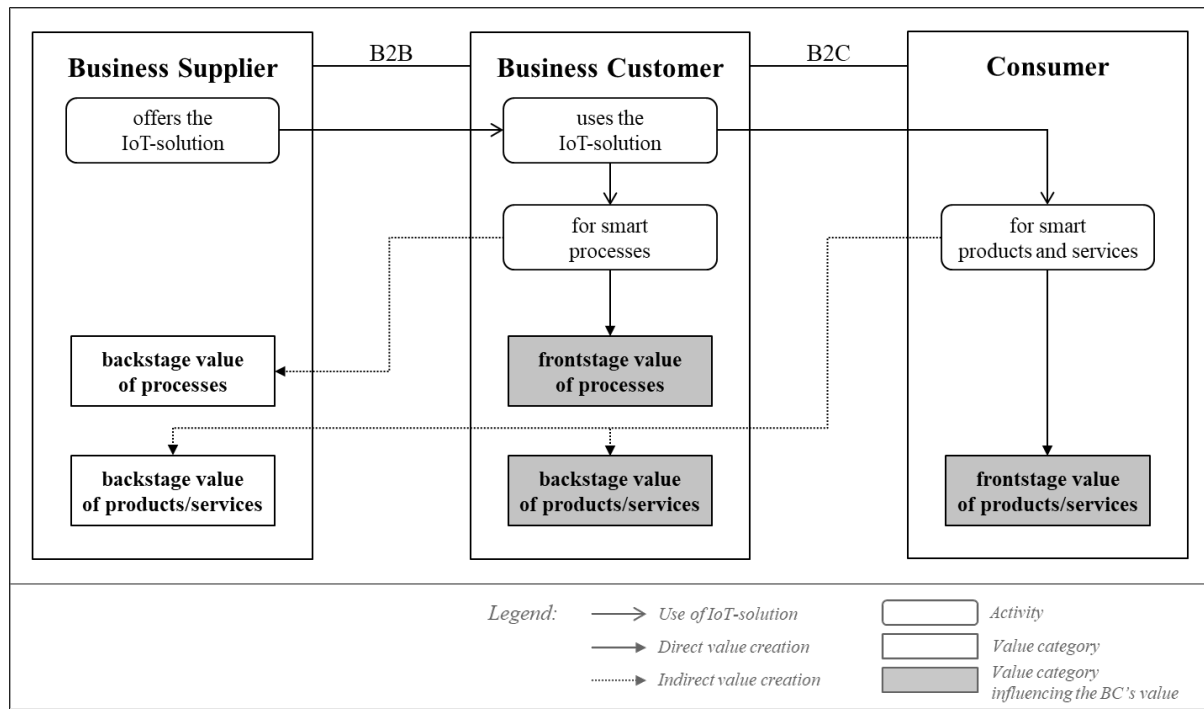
Business Supplier

B2B

Business Customer

B2C

Consumer

offers the IoT-solution

uses the IoT-solution

for smart processes

for smart products and services

backstage value of processes

frontstage value of processes

backstage value of products/services

backstage value of products/services

frontstage value of products/services

Legend:

Use of IoT-solution

Direct value creation

Indirect value creation

Activity

Value category

Value category influencing the BC's value